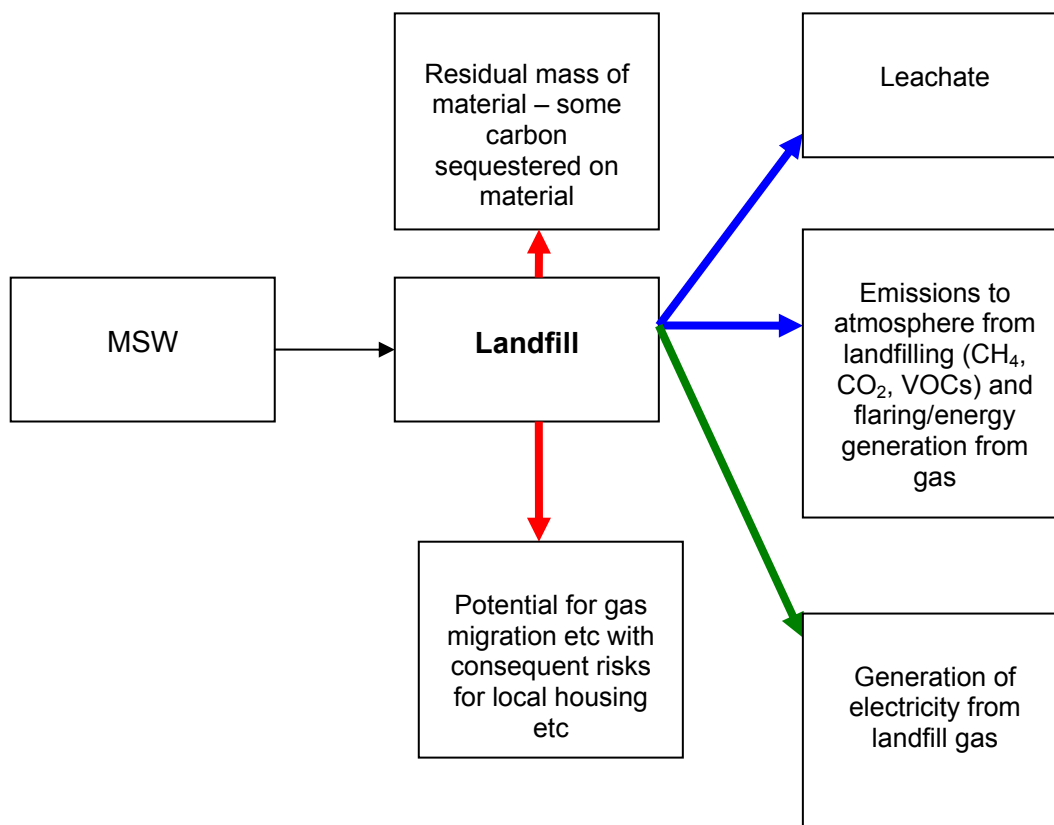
Residual mass of material – some carbon sequestered on material

Leachate

MSW

Landfill

Emissions to atmosphere from landfilling ($CH_4$, $CO_2$, VOCs) and flaring/energy generation from gas

Potential for gas migration etc with consequent risks for local housing etc

Generation of electricity from landfill gas